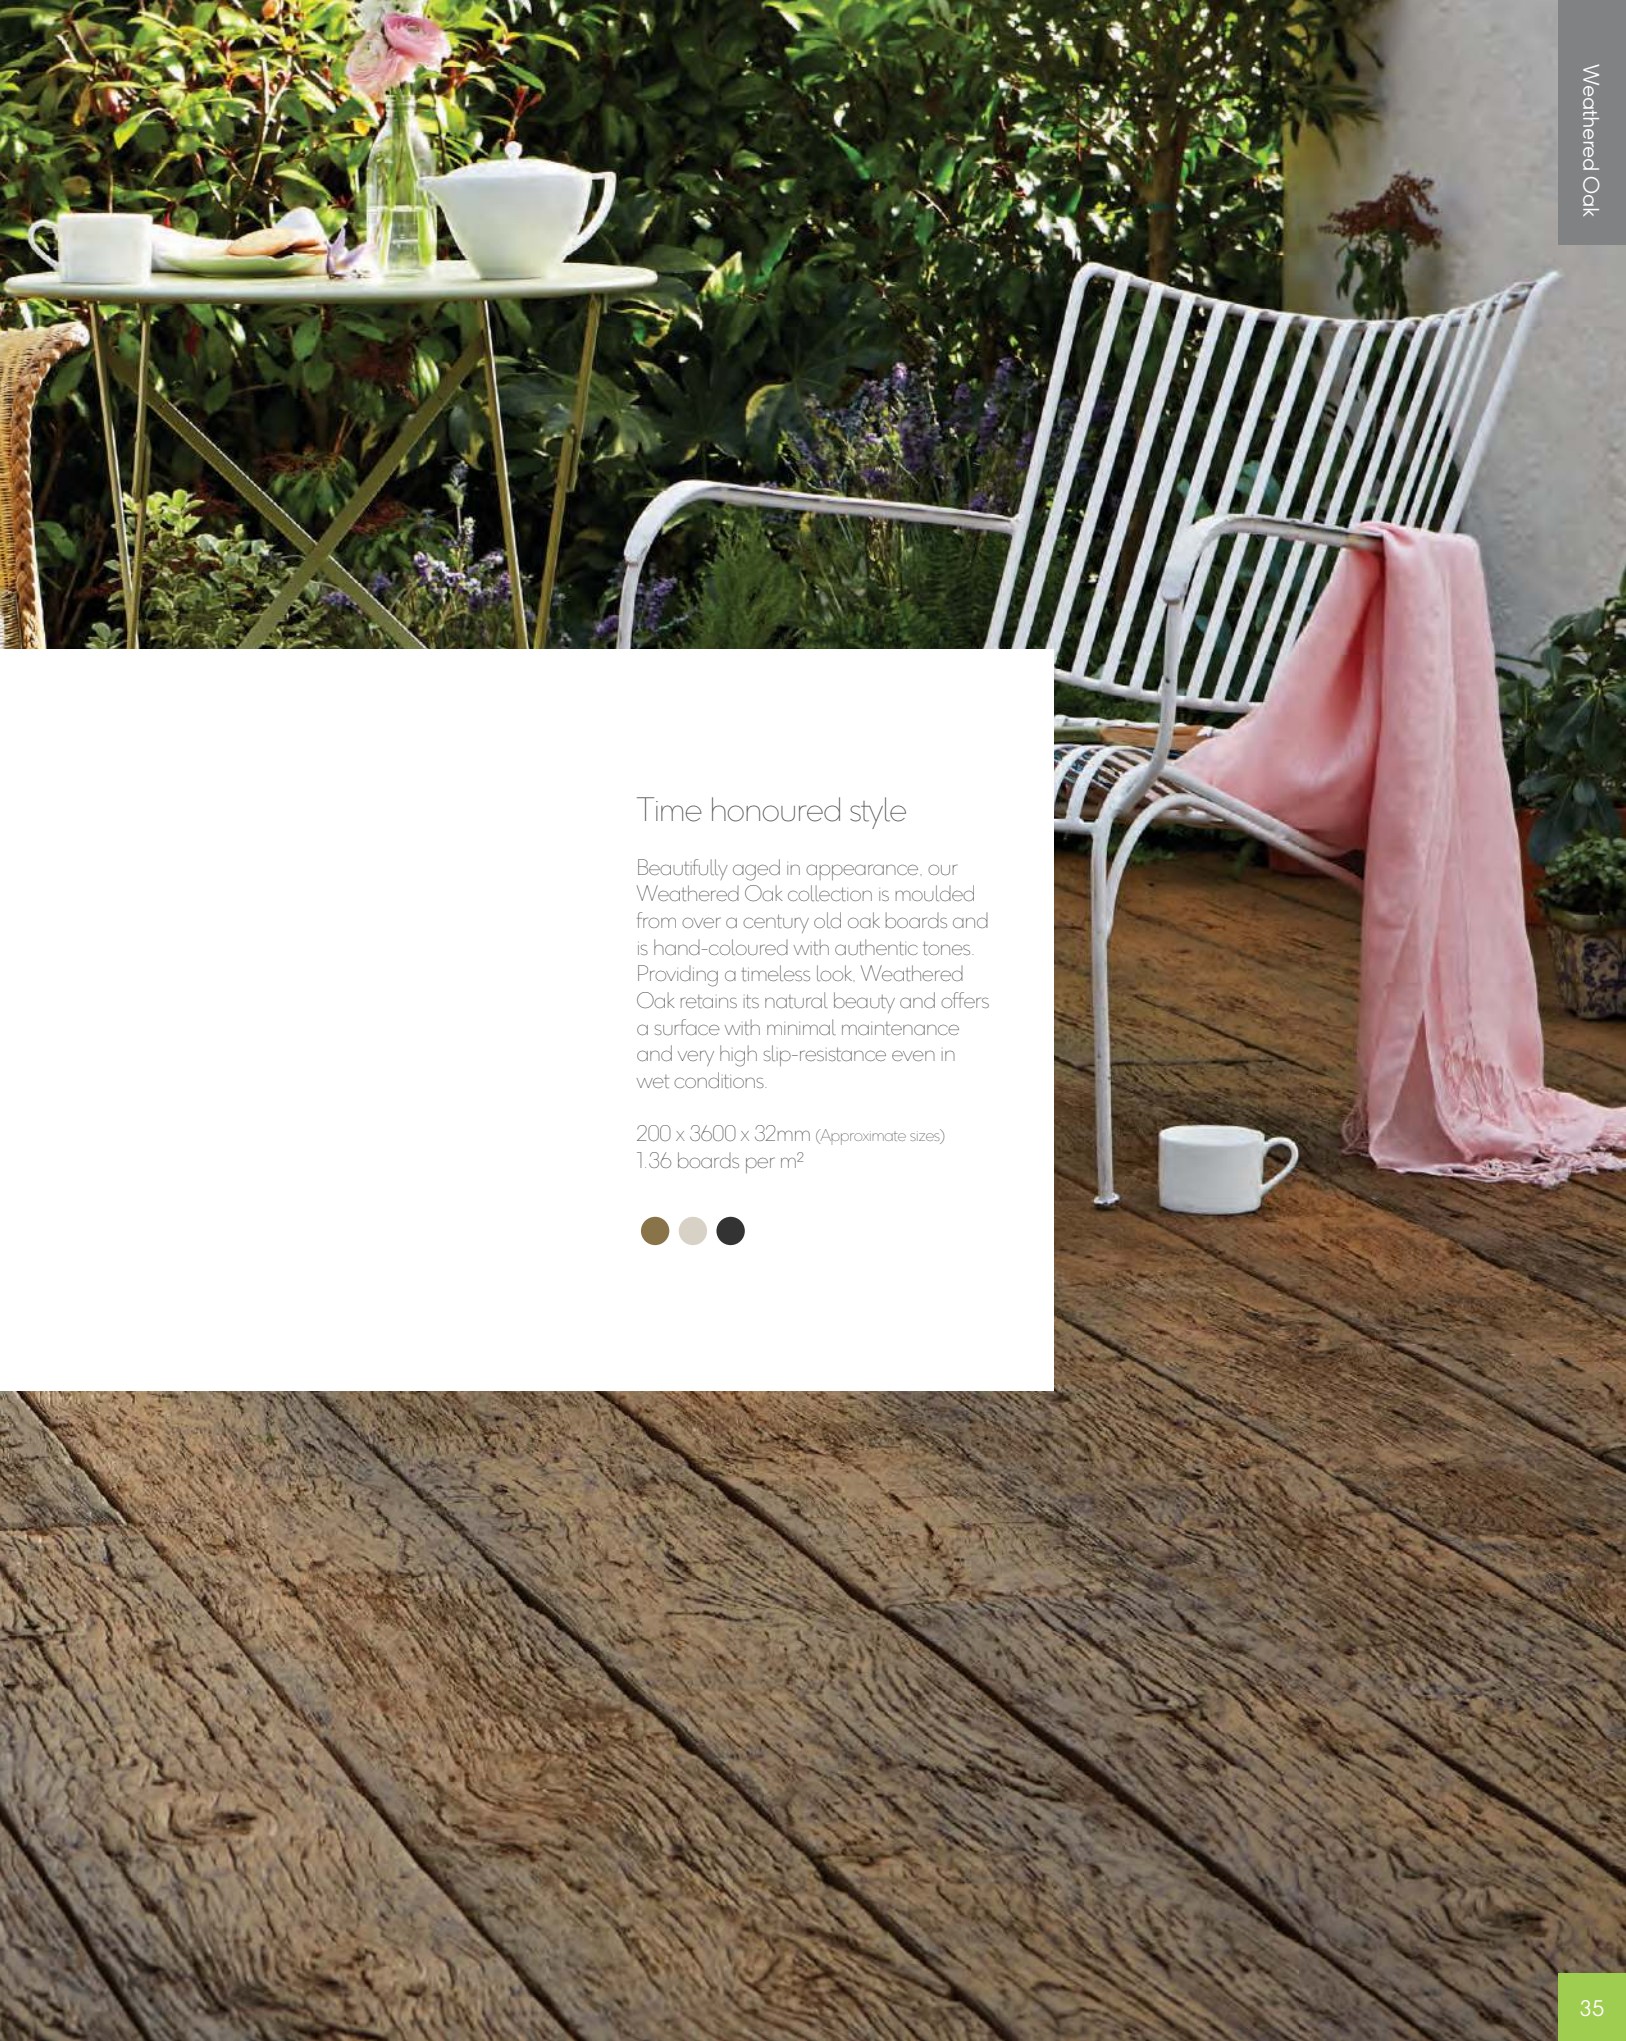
Weathered Oak

Time honoured style

Beautifully aged in appearance, our Weathered Oak collection is moulded from over a century old oak boards and is hand-coloured with authentic tones. Providing a timeless look, Weathered Oak retains its natural beauty and offers a surface with minimal maintenance and very high slip-resistance even in wet conditions.

200 x 3600 x 32mm (Approximate sizes)
1.36 boards per m²

35